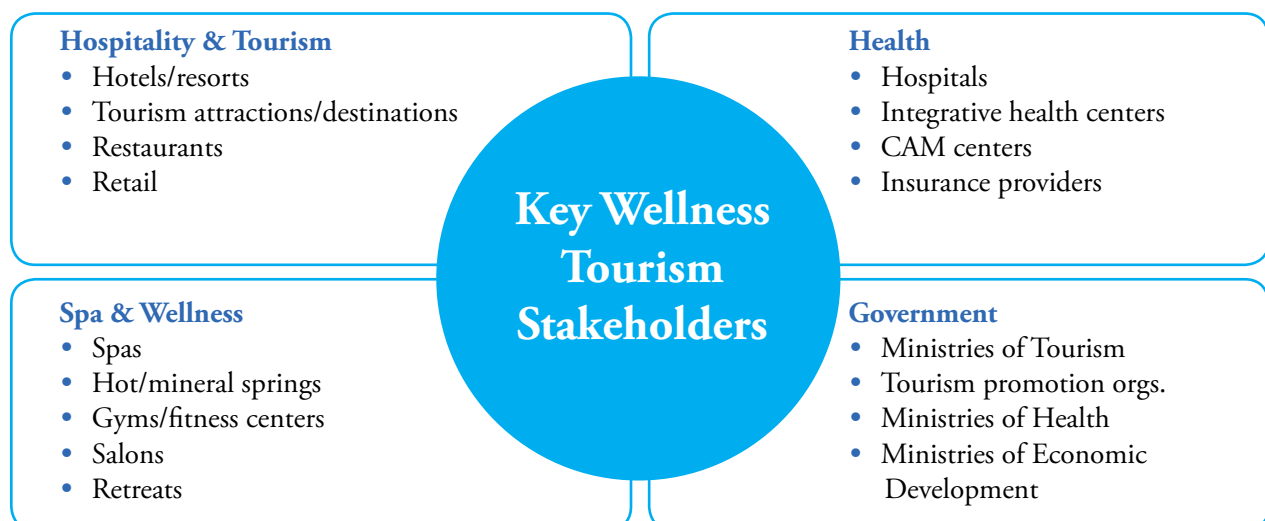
Hospitality & Tourism
- Hotels/resorts
- Tourism attractions/destinations
- Restaurants
- Retail

Health
- Hospitals
- Integrative health centers
- CAM centers
- Insurance providers

Key Wellness Tourism Stakeholders

Spa & Wellness
- Spas
- Hot/mineral springs
- Gyms/fitness centers
- Salons
- Retreats

Government
- Ministries of Tourism
- Tourism promotion orgs.
- Ministries of Health
- Ministries of Economic Development